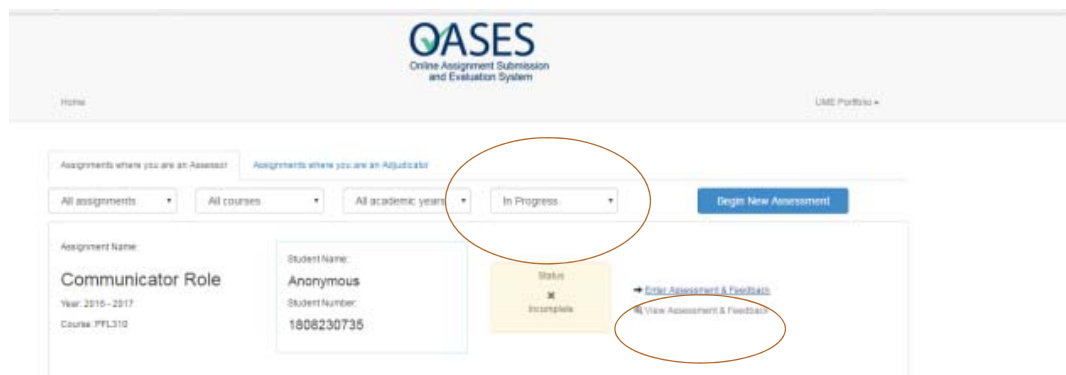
OASES
Online Assignment Submission and Evaluation System

Home

UME Portfolio ▾

Assignments where you are an Assessor | Assignments where you are an Adjudicator

All assignments ▾ | All courses ▾ | All academic years ▾ | In Progress ▾

Begin New Assessment

Assignment Name:
Communicator Role
Year: 2016 - 2017
Course: PFL310

Student Name:
Anonymous
Student Number:
1808230735

Status
✖
Incomplete

→ Enter Assessment & Feedback
View Assessment & Feedback